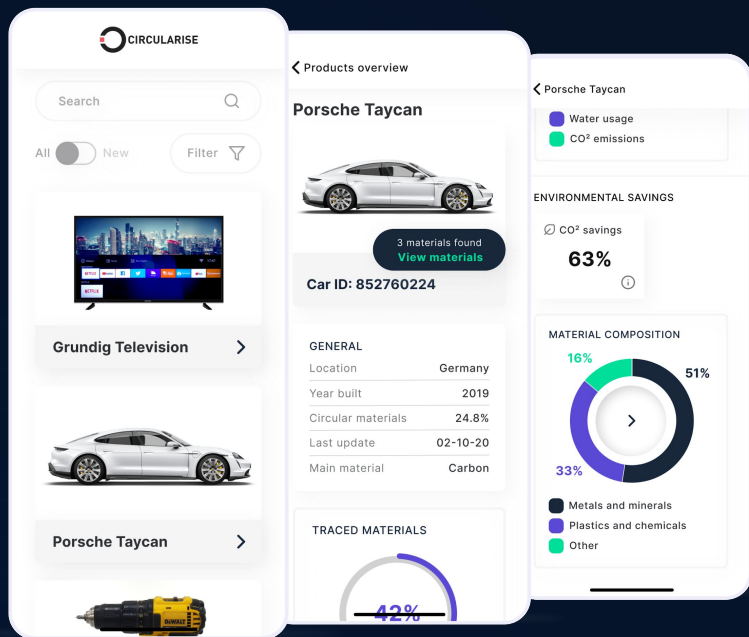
CIRCULARISE

Search

All New

Filter

Grundig Television

Porsche Taycan

Products overview

Porsche Taycan

3 materials found
View materials

Car ID: 852760224

GENERAL

| Location | Germany |
|---|---|
| Year built | 2019 |
| Circular materials | 24.8% |
| Last update | 02-10-20 |
| Main material | Carbon |

TRACED MATERIALS

42%

Porsche Taycan

Water usage

CO² emissions

ENVIRONMENTAL SAVINGS

CO² savings

63%

MATERIAL COMPOSITION

16%

51%

33%

Metals and minerals

Plastics and chemicals

Other